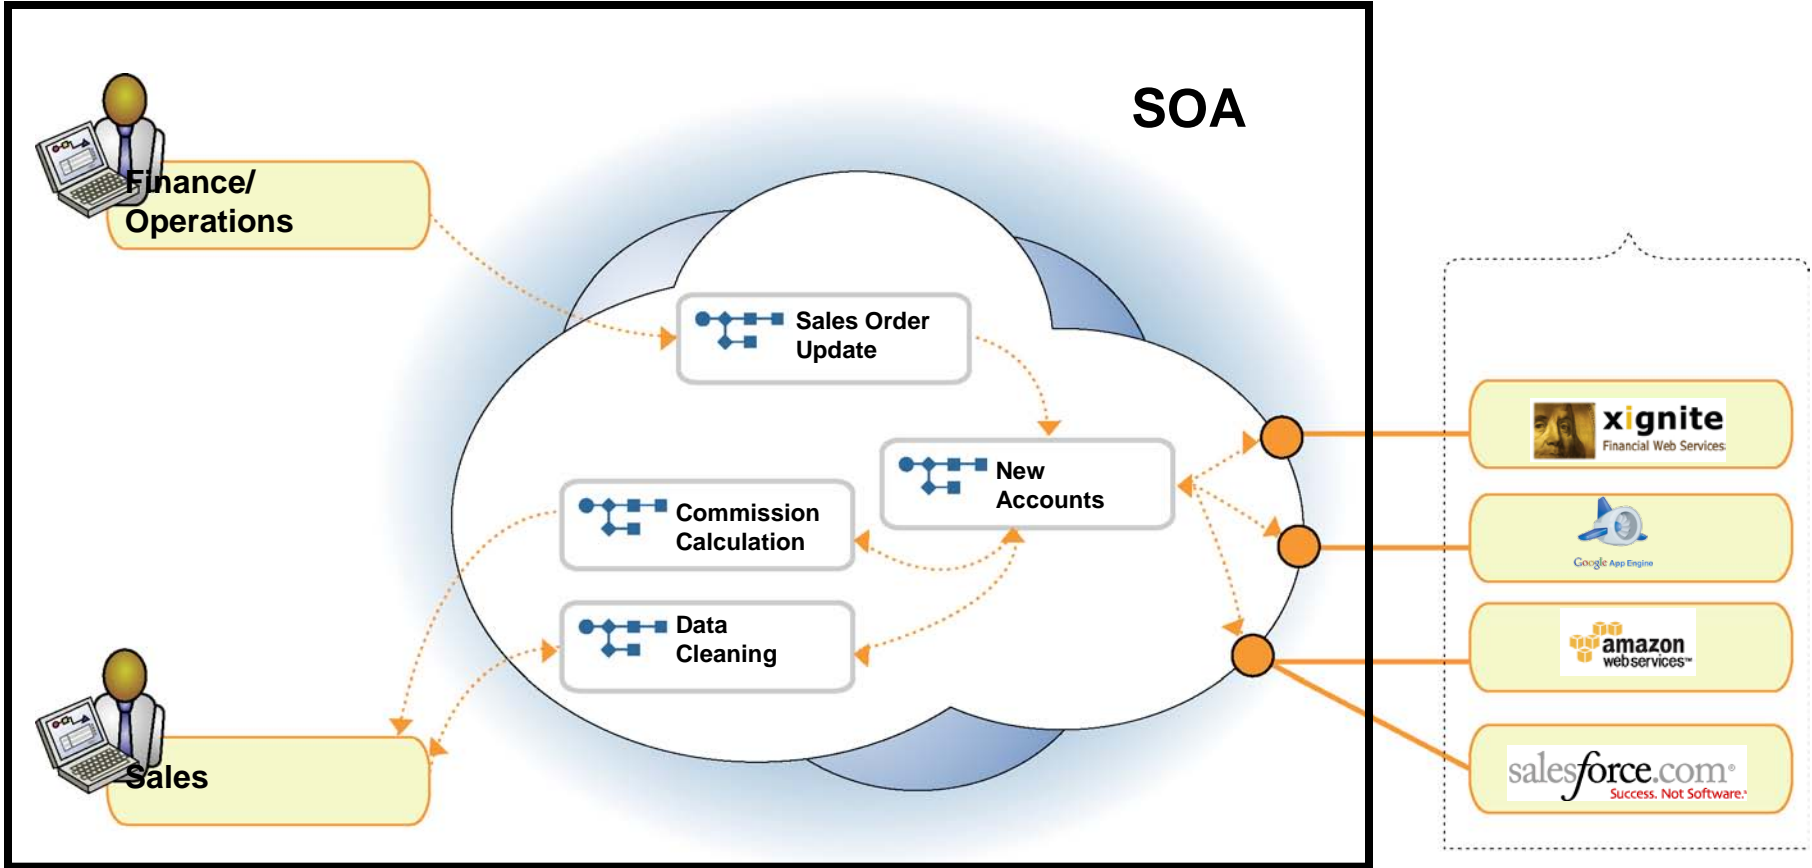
SOA

Finance/ Operations

Sales Order Update

New Accounts

Commission Calculation

Data Cleaning

Sales

xignite
Financial Web Services

Google App Engine

amazon
web services™

salesforce.com®
Success. Not Software.®